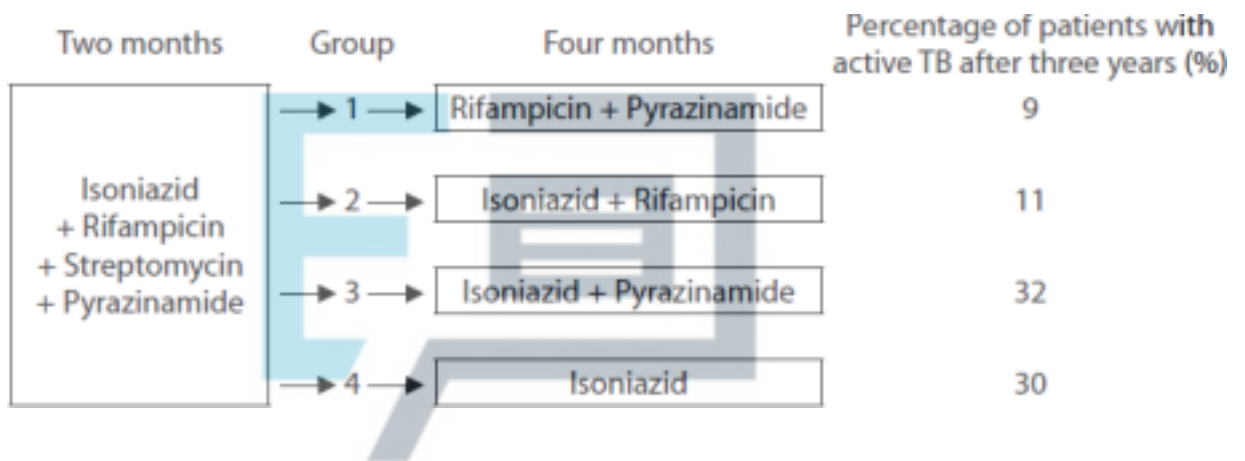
Two months

Group

Four months

Percentage of patients with active TB after three years (%)

Isoniazid + Rifampicin + Streptomycin + Pyrazinamide

| Group | Four months | Percentage of patients with active TB after three years (%) |
|---|---|---|
| 1 | Rifampicin + Pyrazinamide | 9 |
| 2 | Isoniazid + Rifampicin | 11 |
| 3 | Isoniazid + Pyrazinamide | 32 |
| 4 | Isoniazid | 30 |